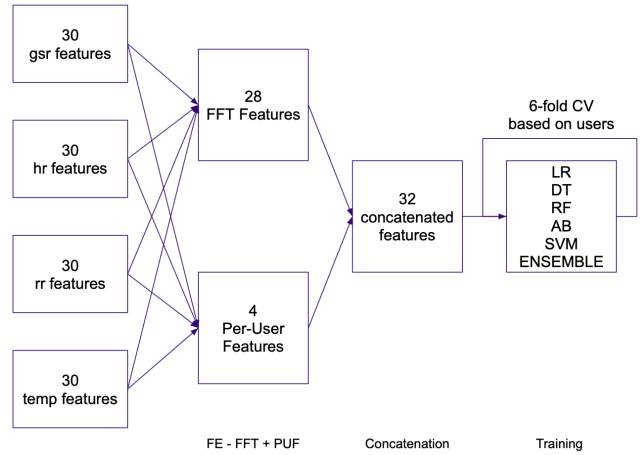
30
gsr features

30
hr features

30
rr features

30
temp features

28
FFT Features

4
Per-User
Features

32
concatenated
features

6-fold CV
based on users

LR
DT
RF
AB
SVM
ENSEMBLE

FE - FFT + PUF

Concatenation

Training